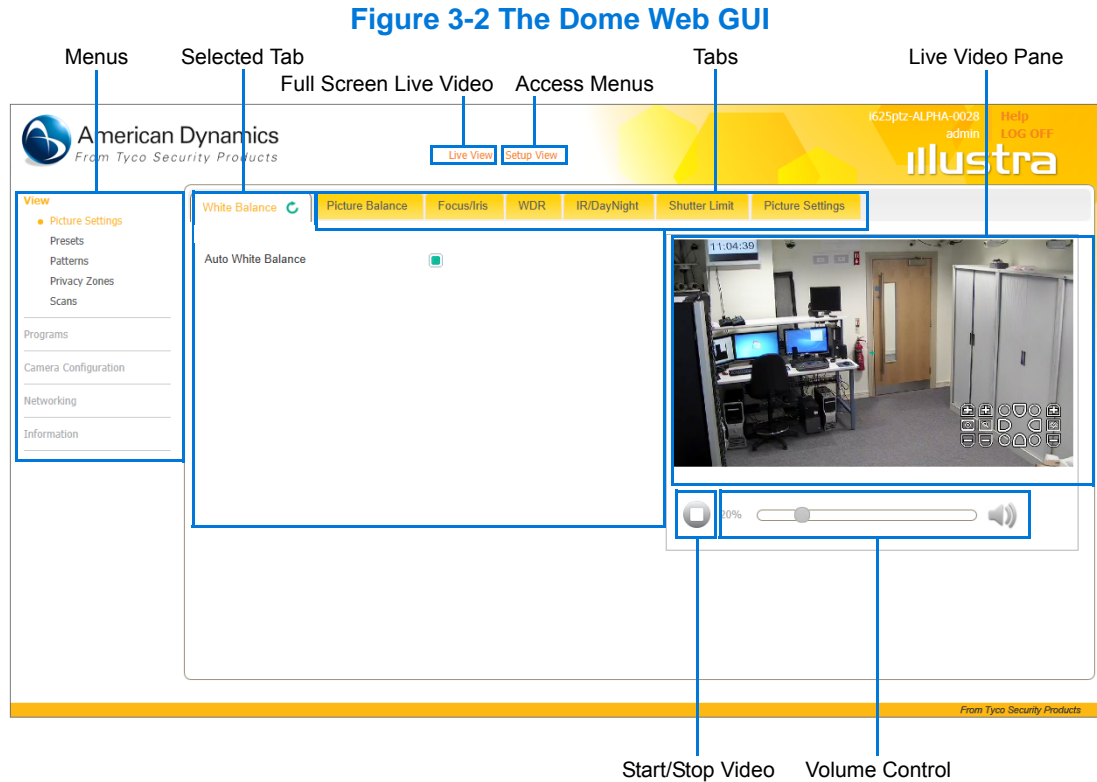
Figure 3-2 The Dome Web GUI

Menus

Selected Tab

Full Screen Live Video

Access Menus

Tabs

Live Video Pane

American Dynamics
From Tyco Security Products

Live View

Setup View

i625ptz-ALPHA-0028
admin

Help
LOG OFF

illustra

View
Picture Settings
Presets
Patterns
Privacy Zones
Scans

Programs

Camera Configuration

Networking

Information

White Balance

Picture Balance

Focus/Iris

WDR

IR/DayNight

Shutter Limit

Picture Settings

Auto White Balance

11:04:39

20%

From Tyco Security Products

Start/Stop Video

Volume Control